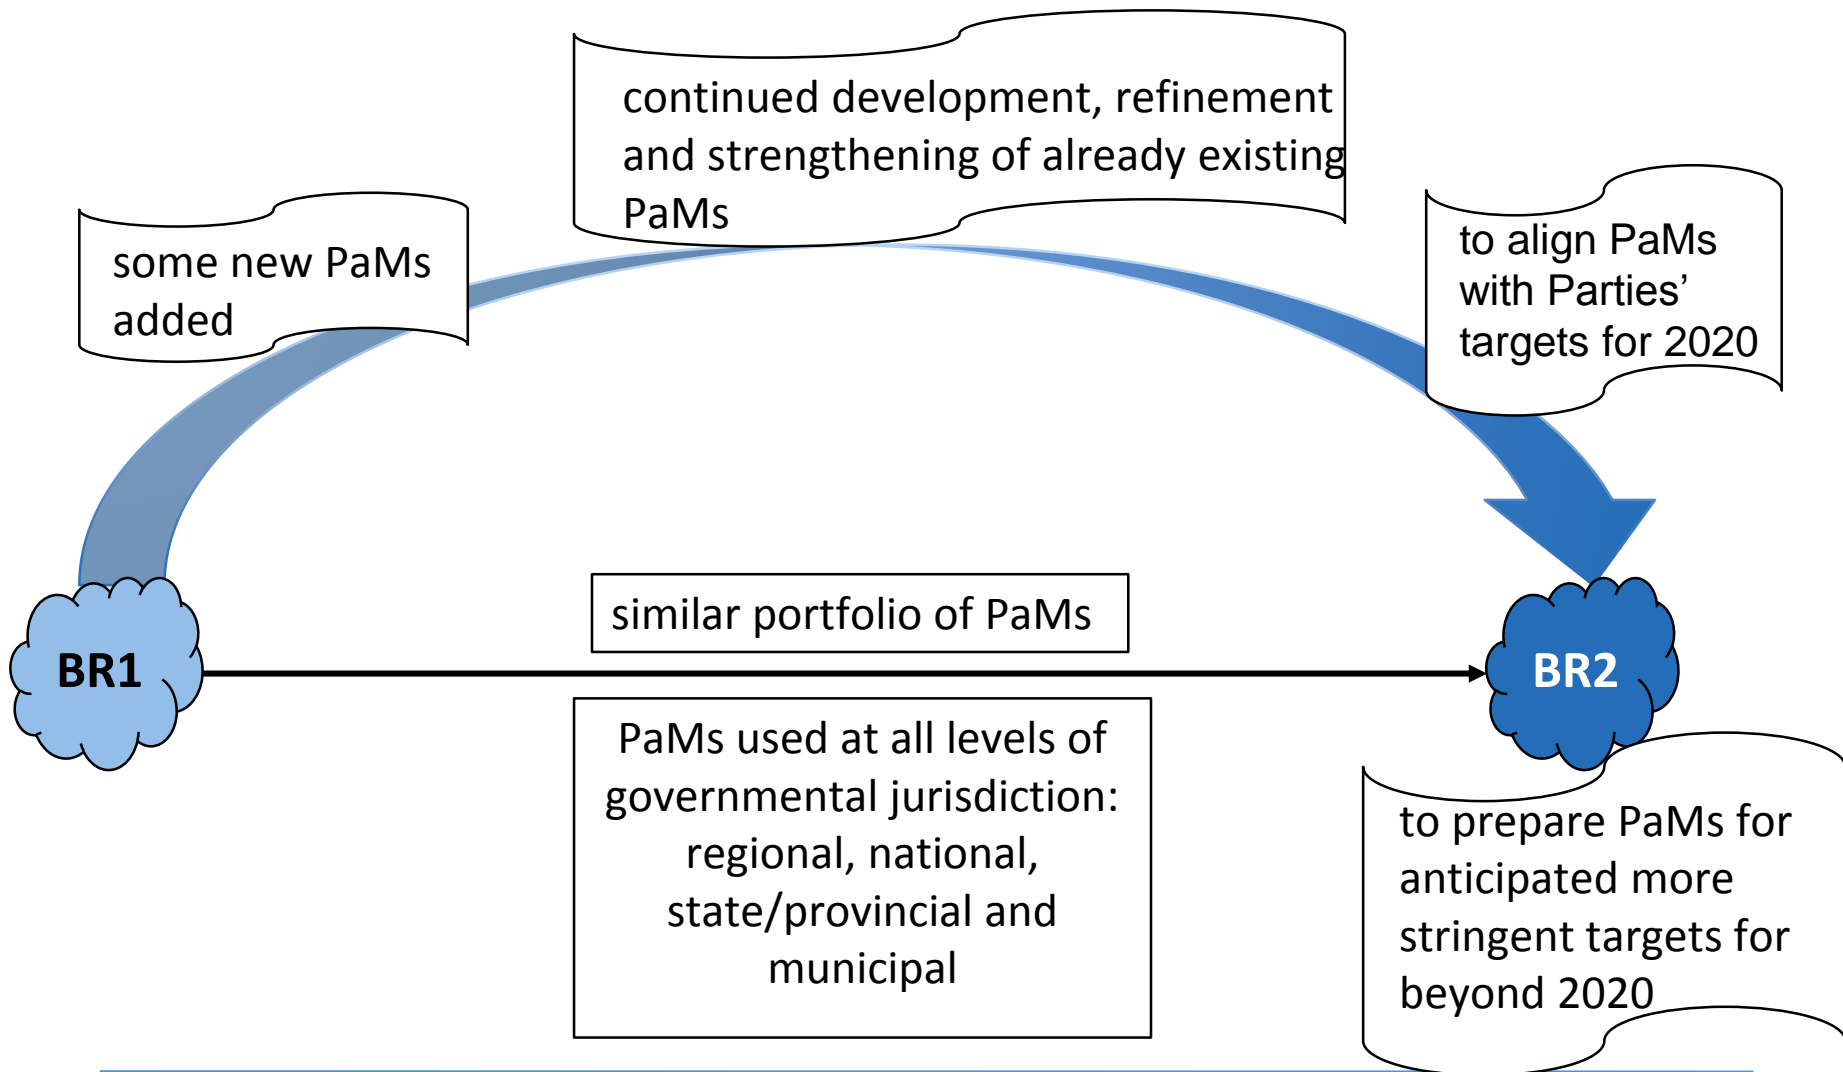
continued development, refinement and strengthening of already existing PaMs

some new PaMs added

to align PaMs with Parties' targets for 2020

similar portfolio of PaMs

BR1

BR2

PaMs used at all levels of governmental jurisdiction: regional, national, state/provincial and municipal

to prepare PaMs for anticipated more stringent targets for beyond 2020